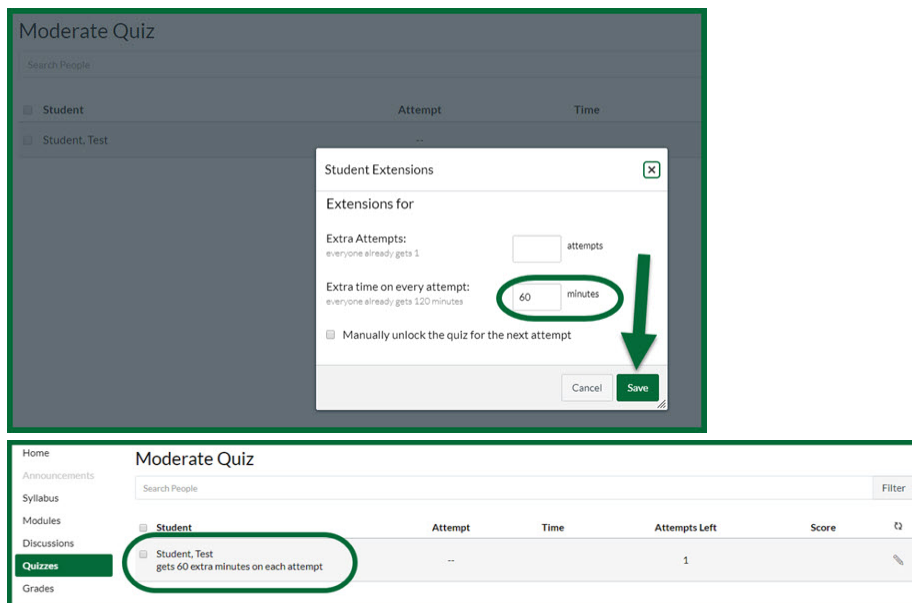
Moderate Quiz

Search People

| Student | Attempt | Time |
|---|---|---|
| Student, Test | -- | |

Student Extensions

Extensions for

Extra Attempts:
everyone already gets 1
attempts

Extra time on every attempt:
everyone already gets 120 minutes
60
minutes

Manually unlock the quiz for the next attempt

Cancel
Save

Home
Announcements
Syllabus
Modules
Discussions
Quizzes
Grades

Moderate Quiz

Search People
Filter

| Student | Attempt | Time | Attempts Left | Score |
|---|---|---|---|---|
| Student, Test gets 60 extra minutes on each attempt | -- | | 1 | |